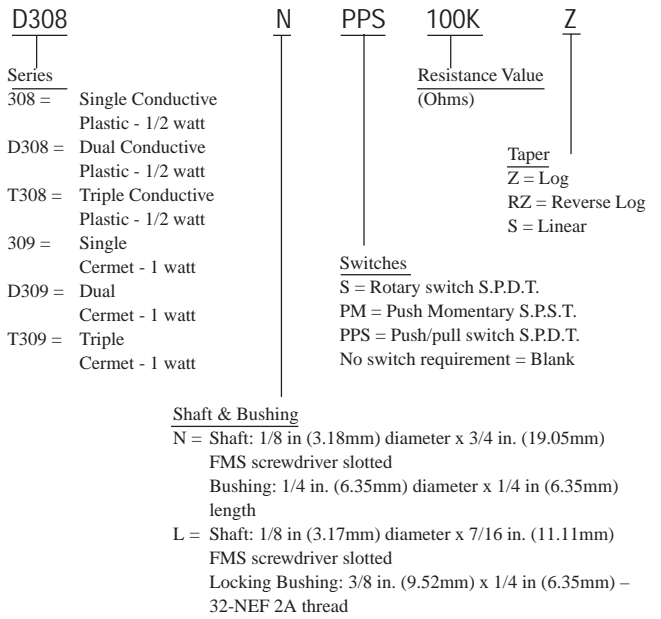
D308 N PPS 100K Z

Series
308 = Single Conductive Plastic - 1/2 watt
D308 = Dual Conductive Plastic - 1/2 watt
T308 = Triple Conductive Plastic - 1/2 watt
309 = Single Cermet - 1 watt
D309 = Dual Cermet - 1 watt
T309 = Triple Cermet - 1 watt

Resistance Value
(Ohms)

Taper
Z = Log
RZ = Reverse Log
S = Linear

Switches
S = Rotary switch S.P.D.T.
PM = Push Momentary S.P.S.T.
PPS = Push/pull switch S.P.D.T.
No switch requirement = Blank

Shaft & Bushing
N = Shaft: 1/8 in (3.18mm) diameter x 3/4 in. (19.05mm) FMS screwdriver slotted
Bushing: 1/4 in. (6.35mm) diameter x 1/4 in (6.35mm) length
L = Shaft: 1/8 in (3.17mm) diameter x 7/16 in. (11.11mm) FMS screwdriver slotted
Locking Bushing: 3/8 in. (9.52mm) x 1/4 in (6.35mm) – 32-NEF 2A thread